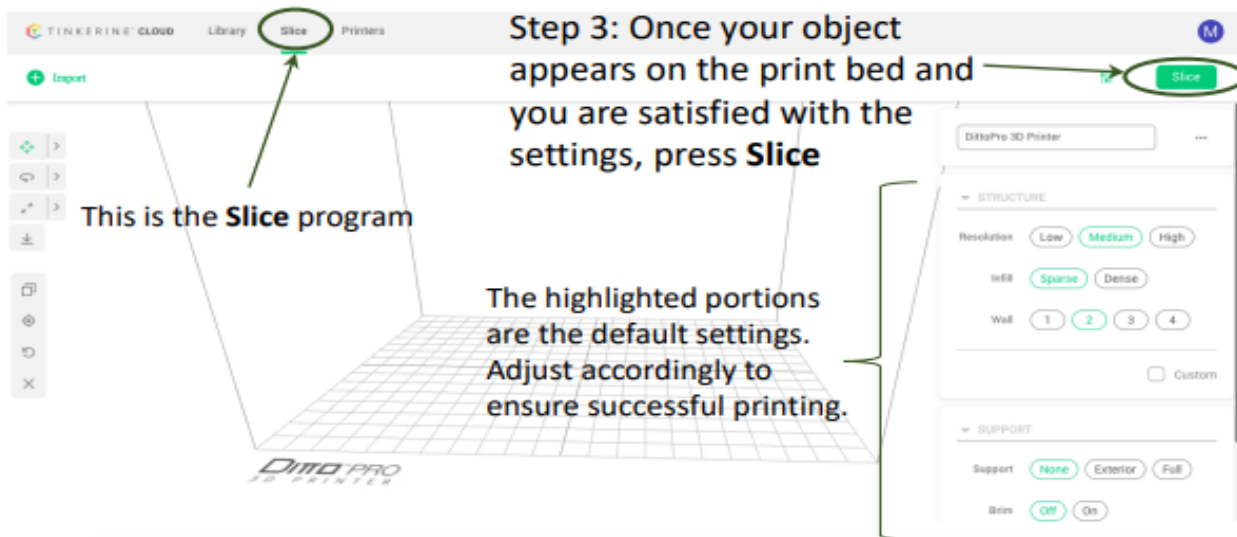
TINKERINE CLOUD Library Slice Printers

Step 3: Once your object appears on the print bed and you are satisfied with the settings, press **Slice**

M

Import

Slice

DittoPro 3D Printer ···

This is the **Slice** program

STRUCTURE

Resolution Low Medium High

Infill Sparse Dense

Wall 1 2 3 4

Custom

The highlighted portions are the default settings. Adjust accordingly to ensure successful printing.

SUPPORT

Support None Exterior Full

Brim Off On

DITTO PRO 3D PRINTER